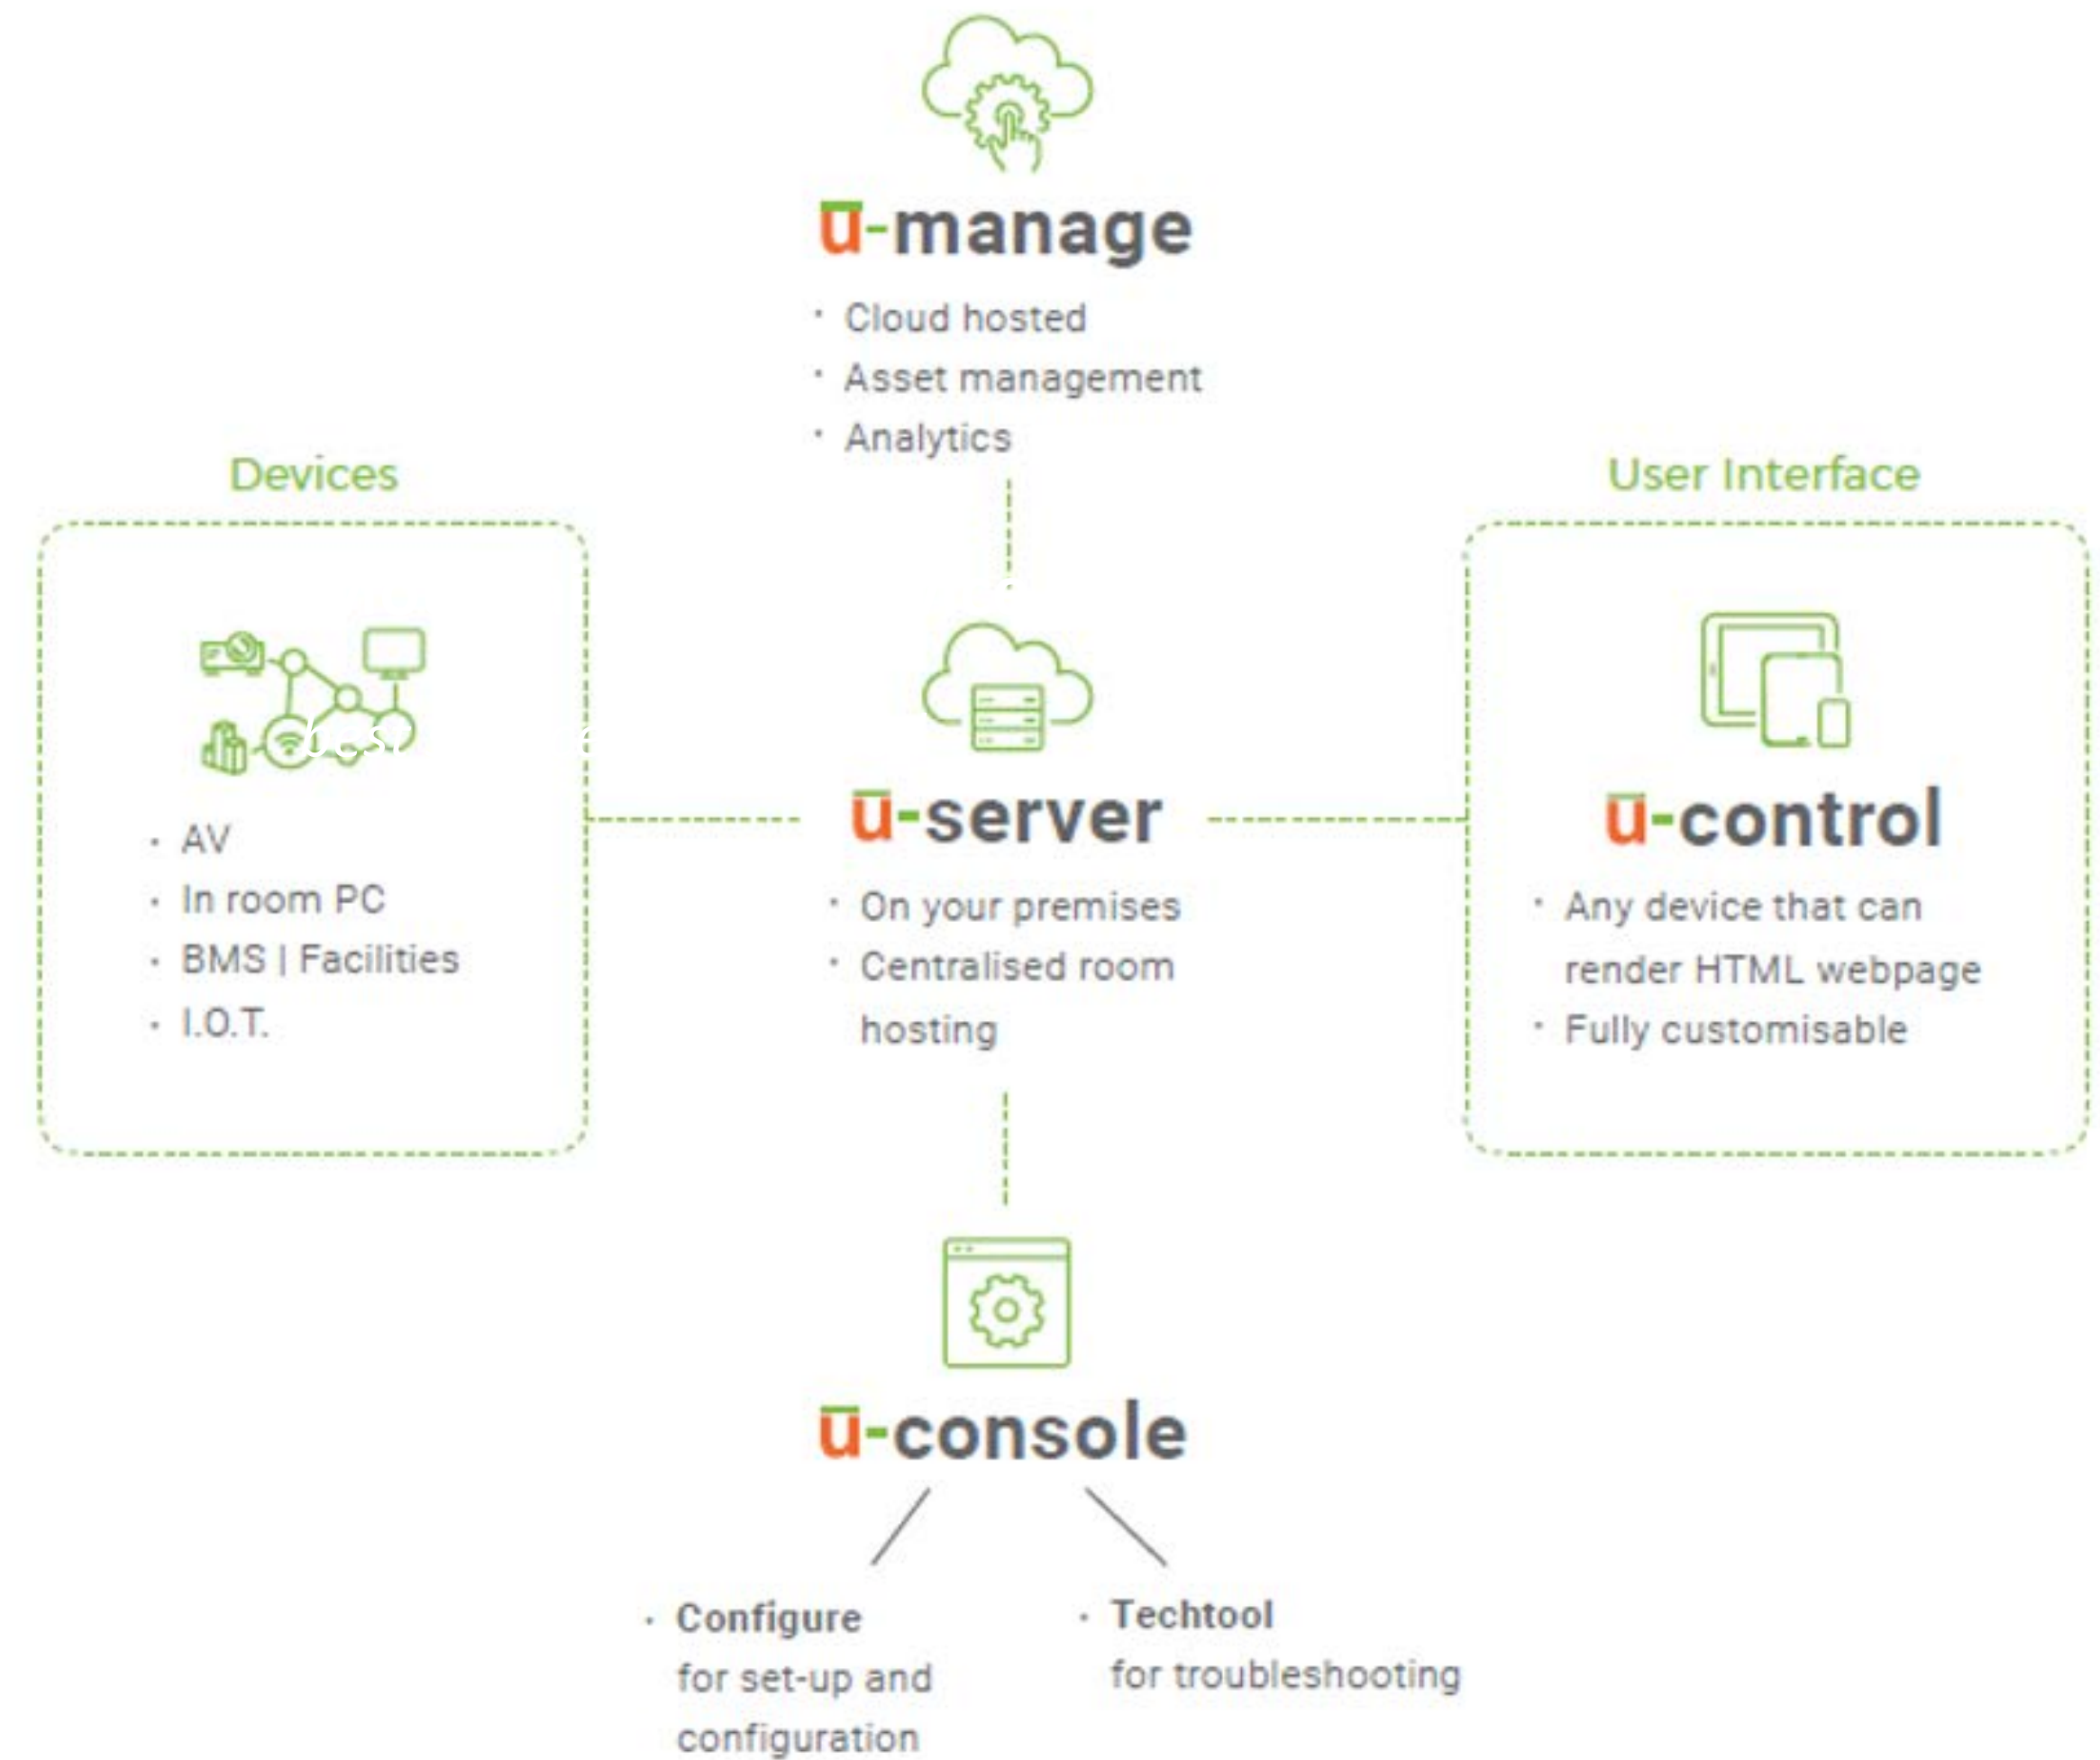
ū-manage

- Cloud hosted
- Asset management
- Analytics

Devices

- AV
- In room PC
- BMS | Facilities
- I.O.T.

ū-server

- On your premises
- Centralised room hosting

User Interface

ū-control

- Any device that can render HTML webpage
- Fully customisable

ū-console

- Configure for set-up and configuration
- Techtool for troubleshooting